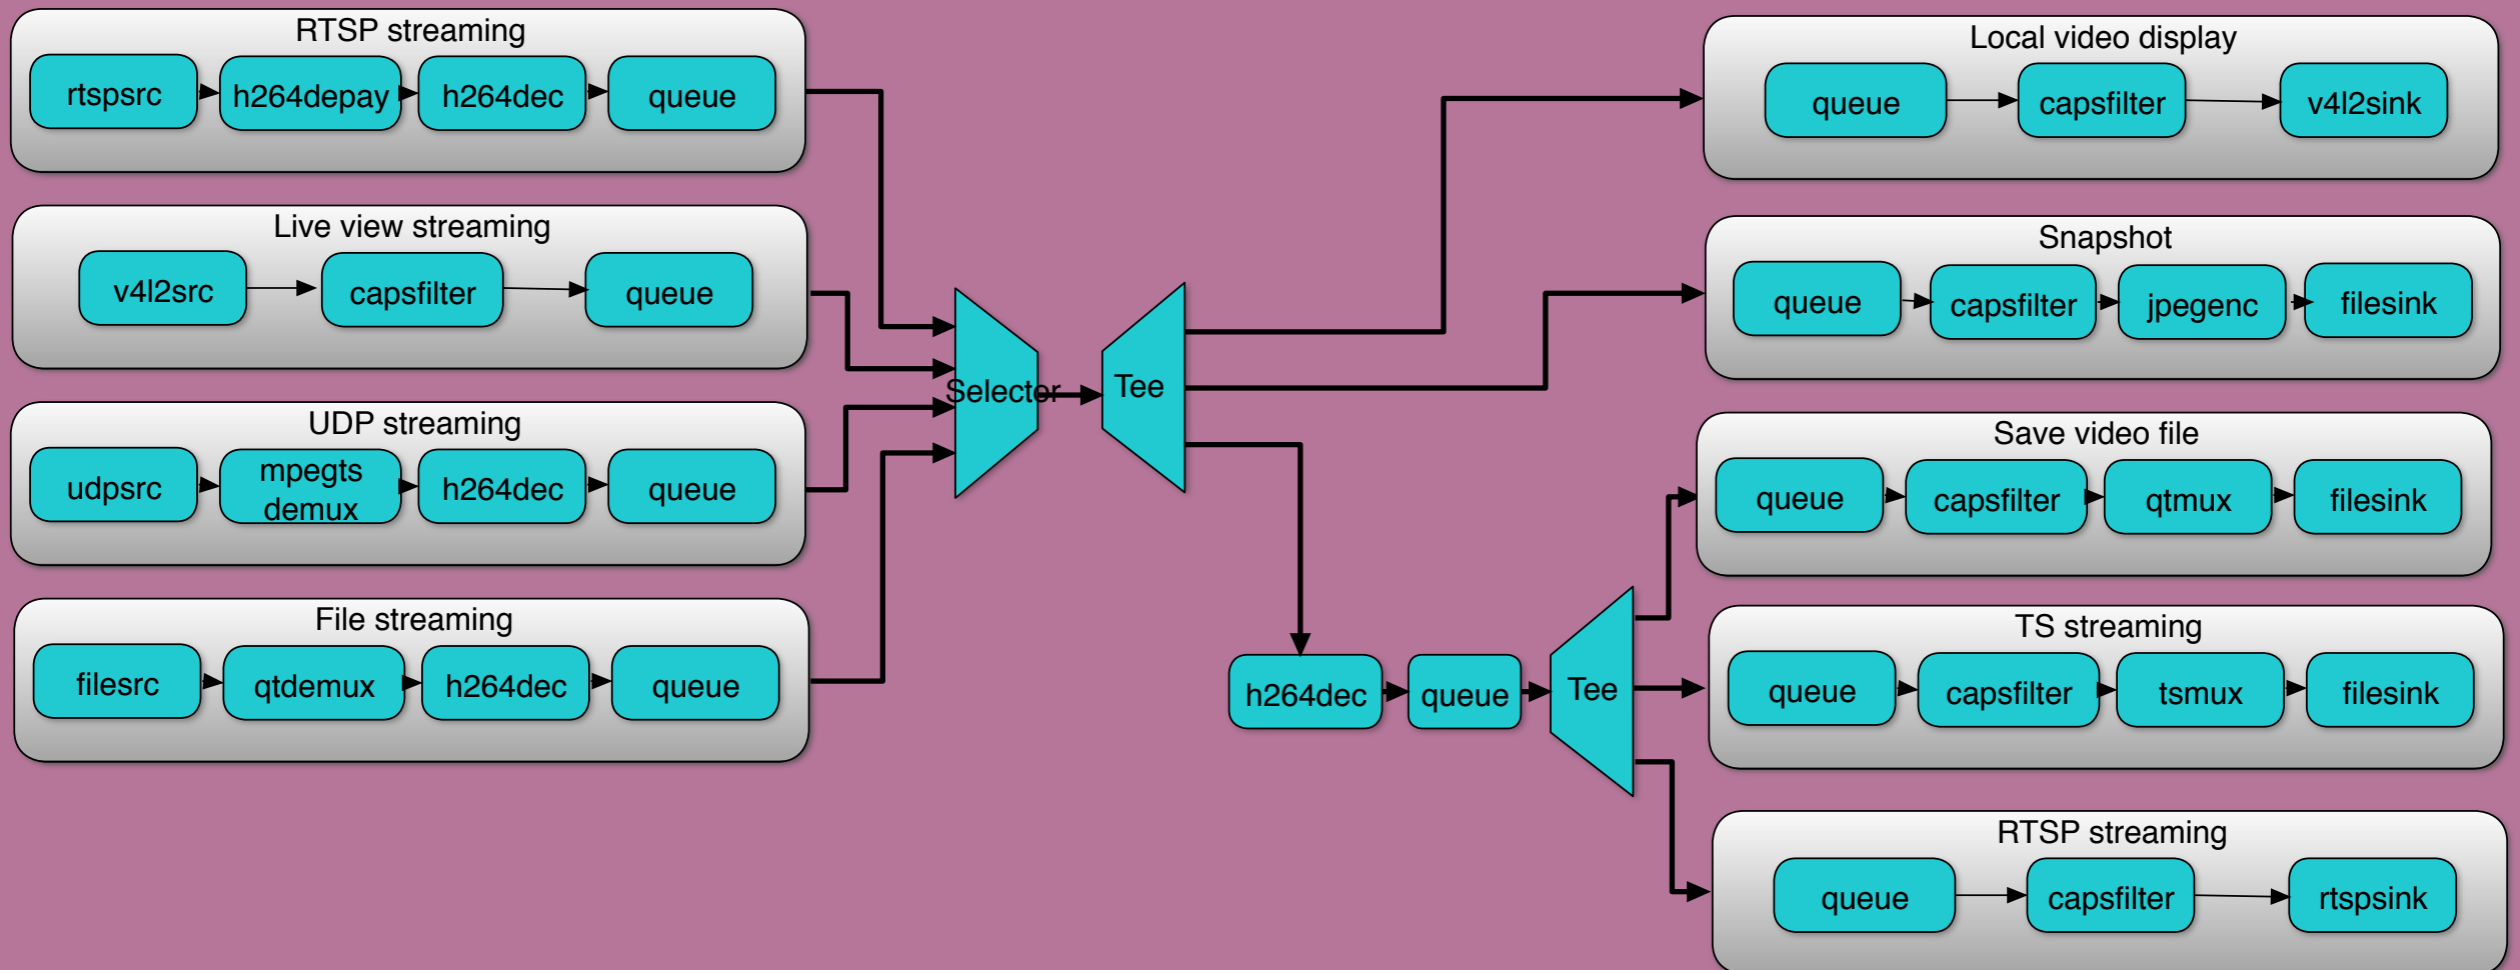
RTSP streaming
rtspsrc
h264depay
h264dec
queue

Live view streaming
v4l2src
capsfilter
queue

UDP streaming
udpsrc
mpegts demux
h264dec
queue

File streaming
filesrc
qtdemux
h264dec
queue

Selecter
Tee

Local video display
queue
capsfilter
v4l2sink

Snapshot
queue
capsfilter
jpegenc
filesink

Save video file
queue
capsfilter
qtmux
filesink

h264dec
queue
Tee

TS streaming
queue
capsfilter
tsmux
filesink

RTSP streaming
queue
capsfilter
rtspsink